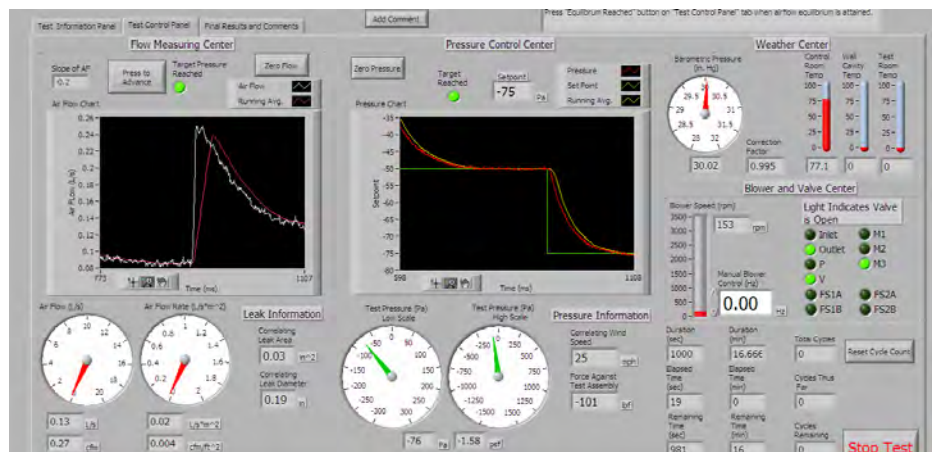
Test Information Panel | Test Control Panel | Final Results and Comments

Add Comment

Press "Equilibrium Reached" button on "Test Control Panel" tab when airflow equilibrium is attained.

Flow Measuring Center

Slope of AF
-0.2

Press to Advance

Target Pressure Reached

Zero Flow

Air Flow
Running Avg.

Air Flow Chart

Air Flow (L/s)

0.26
0.24
0.22
0.2
0.18
0.16
0.14
0.12
0.1
0.08

773
Time (ms)
1107

Pressure Control Center

Zero Pressure

Target Reached

Setpoint
-75
Pa

Pressure
Set Point
Running Avg.

Pressure Chart

Setpoint

-35
-40
-45
-50
-55
-60
-65
-70
-75
-80

598
Time (ms)
1108

Weather Center

Barometric Pressure (in. Hg)

29 29.5 30 30.5 31 28.5 31.5 28 32

30.02

Correction Factor
0.995

Control Room Temp
100
75
50
25
0
77.1

Wall Cavity Temp
100
75
50
25
0
0

Test Room Temp
100
75
50
25
0
0

Blower and Valve Center

Blower Speed (rpm)
3500
3000
2500
2000
1500
1000
500
0

153
rpm

Manual Blower Control (Hz)
0.00
Hz

Light Indicates Valve is Open

Inlet
Outlet
P
V
FS1A
FS1B
M1
M2
M3
FS2A
FS2B

Air Flow (L/s)
0 2 4 6 8 10 12 14 16 18 20

Air Flow Rate (L/s*m^2)
0 0.2 0.4 0.6 0.8 1 1.2 1.4 1.6 1.8 2

0.13
L/s
0.27
cfm

0.02
L/s*m^2
0.004
cfm/ft^2

Leak Information

Correlating Leak Area
0.03
m^2

Correlating Leak Diameter
0.19
m

Test Pressure (Pa) Low Scale
0 -50 -100 -150 -200 -250 -300 50 100 150 200 250 300

Test Pressure (Pa) High Scale
0 -250 -500 -750 -1000 -1250 -1500 250 500 750 1000 1250 1500

-76
Pa

-1.58
psf

Pressure Information

Correlating Wind Speed
25
mph

Force Against Test Assembly
-101
lbf

Duration (sec)
1000

Duration (min)
16.666

Elapsed Time (sec)
19

Elapsed Time (min)
0

Remaining Time (sec)
981

Remaining Time (min)
16

Total Cycles
0

Reset Cycle Count

Cycles Thus Far
0

Cycles Remaining
0

Stop Test